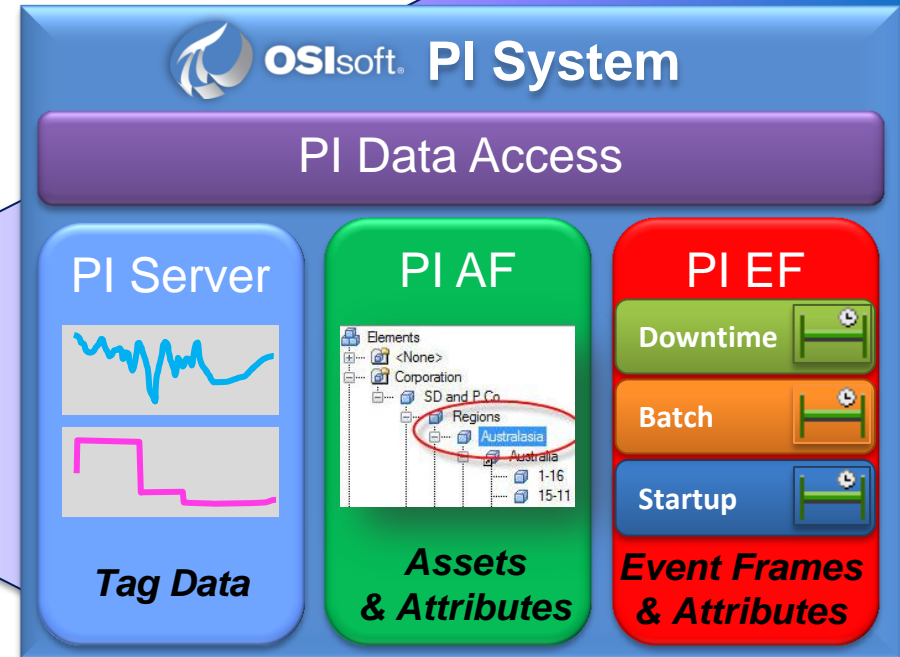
OSIsoft. PI System

PI Data Access

PI Server

Tag Data

PI AF

Elements
<None>
Corporation
SD and P Co
Regions
Australasia
Australia
1-16
15-11

Assets & Attributes

PI EF

Downtime

Batch

Startup

Event Frames & Attributes